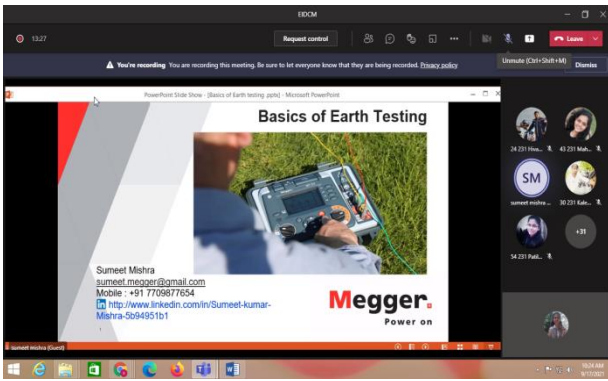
EIDCM

13:27

Request control

Leave

Unmute (Ctrl+Shift+M)

You're recording You are recording this meeting. Be sure to let everyone know that they are being recorded. Privacy policy

Dismiss

PowerPoint Slide Show - [Basics of Earth testing .pptx] - Microsoft PowerPoint

Basics of Earth Testing

Sumeet Mishra
sumeet.megger@gmail.com
Mobile : +91 7709877654
in http://www.linkedin.com/in/Sumeet-kumar-Mishra-5b94951b1

Megger.
Power on

24 231 Hiva...

43 231 Mah...

SM

sumeet mishra ...

30 231 Kale...

54 231 Pati...

+31

Sumeet Mishra (Guest)

10:24 AM
9/17/2021